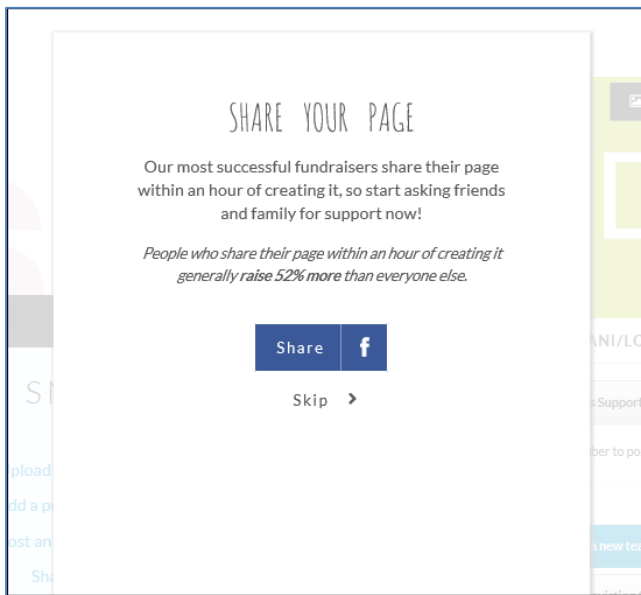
SHARE YOUR PAGE

Our most successful fundraisers share their page within an hour of creating it, so start asking friends and family for support now!

*People who share their page within an hour of creating it generally **raise 52% more** than everyone else.*

Share f

Skip >

S

pload

dd a p

ost an

Sh

ANI/LC

s Support

ber to po

new te